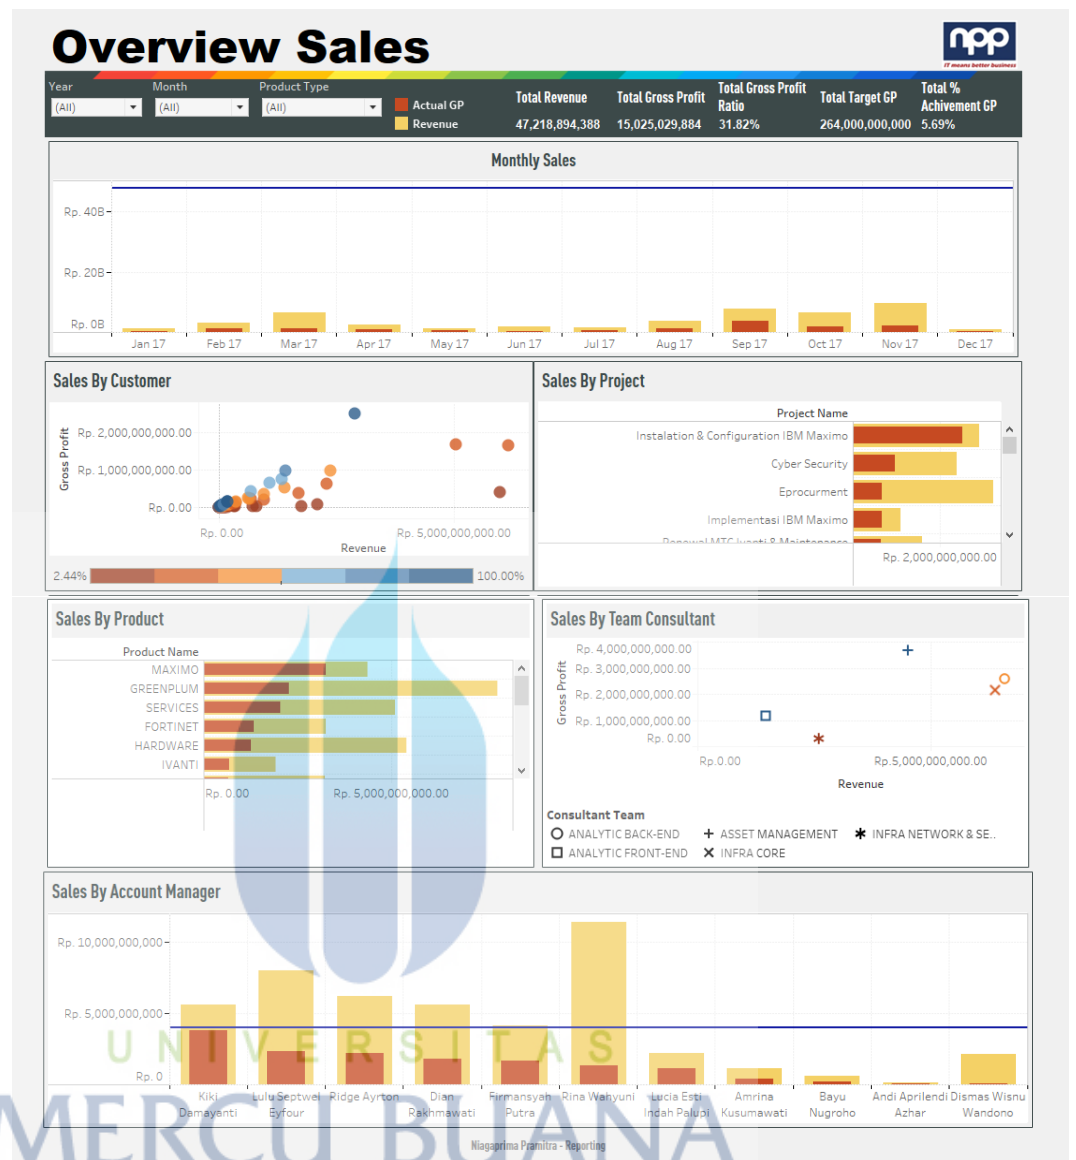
Overview Sales

npp
IT means better business

Year
(All)
Month
(All)
Product Type
(All)

Actual GP
Revenue

Total Revenue
47,218,894,388

Total Gross Profit
15,025,029,884

Total Gross Profit Ratio
31.82%

Total Target GP
264,000,000,000

Total % Achivement GP
5.69%

Monthly Sales

Rp. 40B
Rp. 20B
Rp. 0B

Jan 17 Feb 17 Mar 17 Apr 17 May 17 Jun 17 Jul 17 Aug 17 Sep 17 Oct 17 Nov 17 Dec 17

Sales By Customer

Gross Profit
Rp. 2,000,000,000.00
Rp. 1,000,000,000.00
Rp. 0.00
Rp. 0.00
Rp. 5,000,000,000.00
Revenue
2.44%
100.00%

Sales By Project

Project Name
Instalation & Configuration IBM Maximo
Cyber Security
Eprocurment
Implementasi IBM Maximo
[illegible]
Rp. 2,000,000,000.00

Sales By Product

Product Name
MAXIMO
GREENPLUM
SERVICES
FORTINET
HARDWARE
IVANTI
Rp. 0.00
Rp. 5,000,000,000.00

Sales By Team Consultant

Gross Profit
Rp. 4,000,000,000.00
Rp. 3,000,000,000.00
Rp. 2,000,000,000.00
Rp. 1,000,000,000.00
Rp. 0.00
Rp.0.00
Rp.5,000,000,000.00
Revenue

Consultant Team
ANALYTIC BACK-END
ASSET MANAGEMENT
INFRA NETWORK & SE..
ANALYTIC FRONT-END
INFRA CORE

Sales By Account Manager

Rp. 10,000,000,000
Rp. 5,000,000,000
Rp. 0

Kiki Damayanti
Lulu Septwei Eyfour
Ridge Ayrton
Dian Rakhmawati
Firmansyah Putra
Rina Wahyuni
Lucia Esti Indah Palupi
Amrina Kusumawati
Bayu Nugroho
Andi Aprilendi Azhar
Dismas Wisnu Wandono

UNIVERSITAS
MERCU BUANA

Niagaprima Pramitra - Reporting